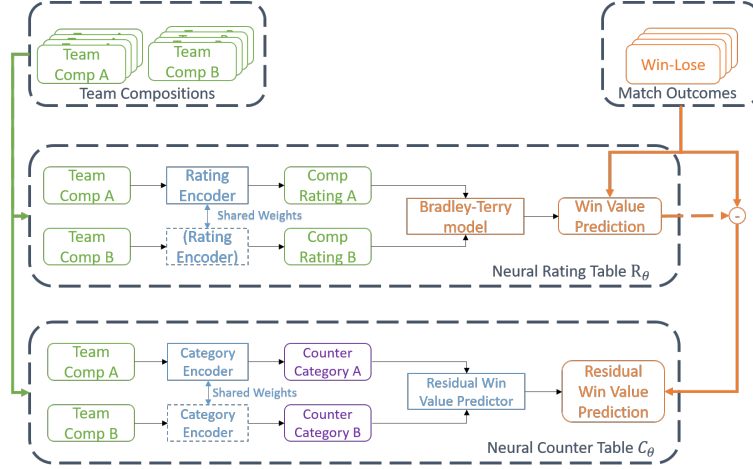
Team Comp A

Team Comp B

Team Compositions

Win-Lose

Match Outcomes

Team Comp A

Rating Encoder

Comp Rating A

Shared Weights

Bradley-Terry model

Win Value Prediction

-

Team Comp B

(Rating Encoder)

Comp Rating B

Neural Rating Table $R_\theta$

Team Comp A

Category Encoder

Counter Category A

Shared Weights

Residual Win Value Predictor

Residual Win Value Prediction

Team Comp B

Category Encoder

Counter Category B

Neural Counter Table $C_\theta$